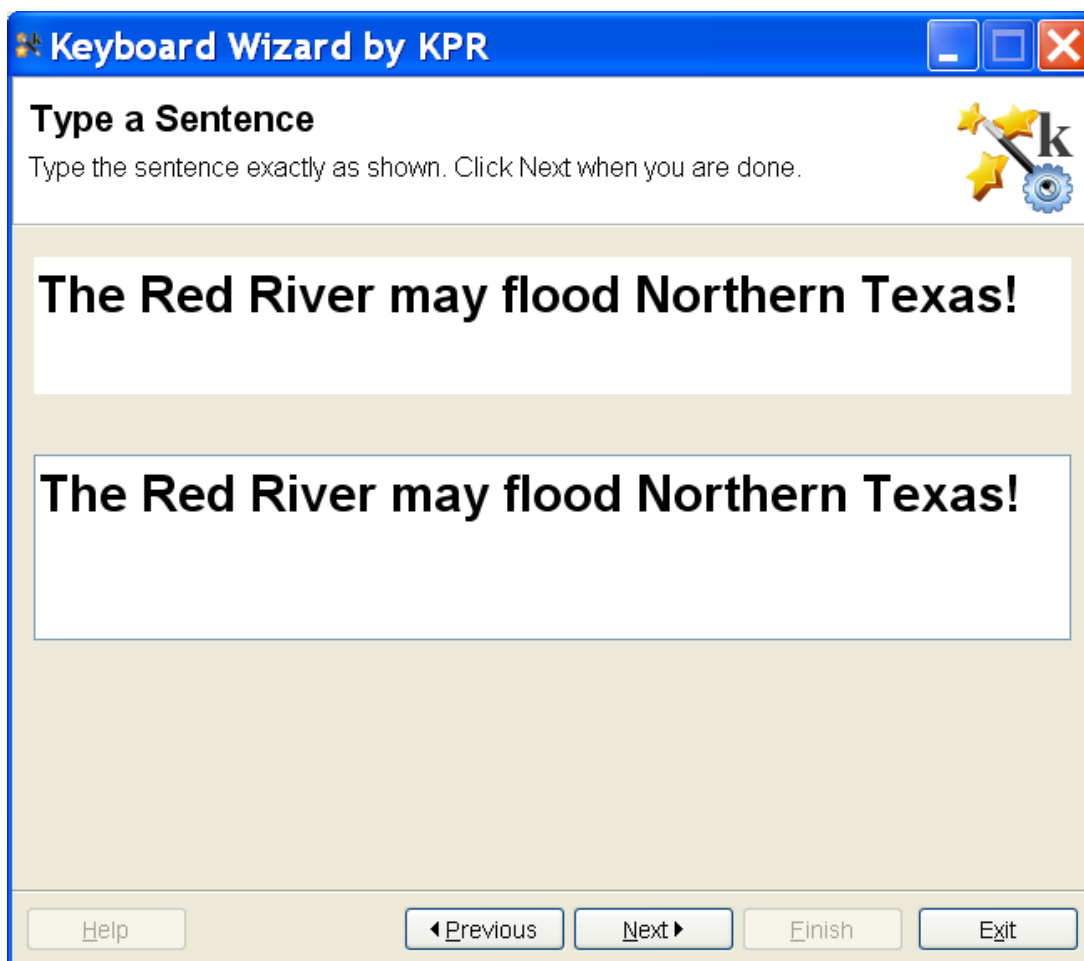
Keyboard Wizard by KPR

Type a Sentence

Type the sentence exactly as shown. Click Next when you are done.

k

The Red River may flood Northern Texas!

The Red River may flood Northern Texas!

Help

Previous

Next

Finish

Exit